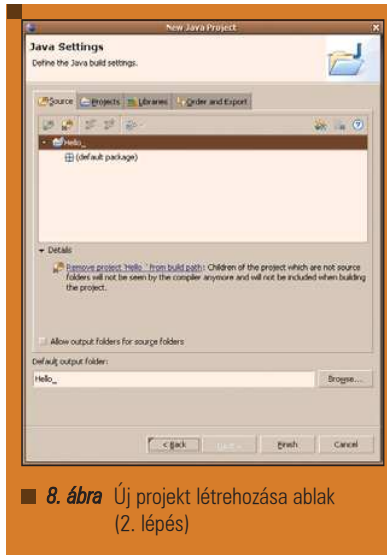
New Java Project

Java Settings

Define the Java build settings.

Source | Projects | Libraries | Order and Export

Hello_

(default package)

Details

Remove project 'Hello_' from build path: Children of the project which are not source folders will not be seen by the compiler anymore and will not be included when building the project.

Allow output folders for source folders

Default output folder:

Hello_

Browse...

< Back | Next > | Finish | Cancel

8. ábra Új projekt létrehozása ablak (2. lépés)